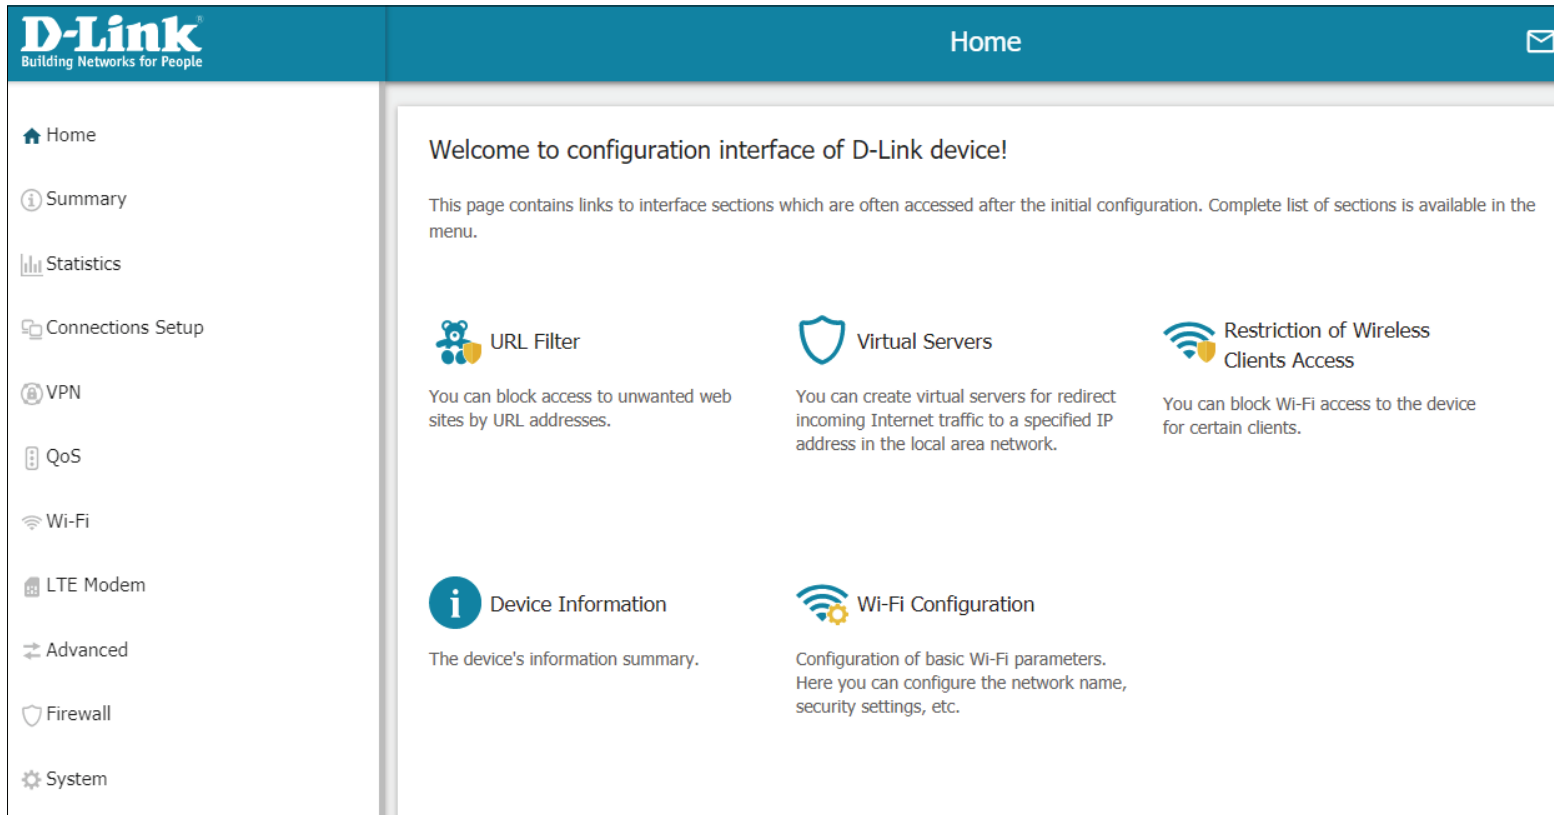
D-Link®
Building Networks for People

Home

Home
Summary
Statistics
Connections Setup
VPN
QoS
Wi-Fi
LTE Modem
Advanced
Firewall
System

Welcome to configuration interface of D-Link device!

This page contains links to interface sections which are often accessed after the initial configuration. Complete list of sections is available in the menu.

URL Filter

You can block access to unwanted web sites by URL addresses.

Virtual Servers

You can create virtual servers for redirect incoming Internet traffic to a specified IP address in the local area network.

Restriction of Wireless Clients Access

You can block Wi-Fi access to the device for certain clients.

Device Information

The device's information summary.

Wi-Fi Configuration

Configuration of basic Wi-Fi parameters. Here you can configure the network name, security settings, etc.